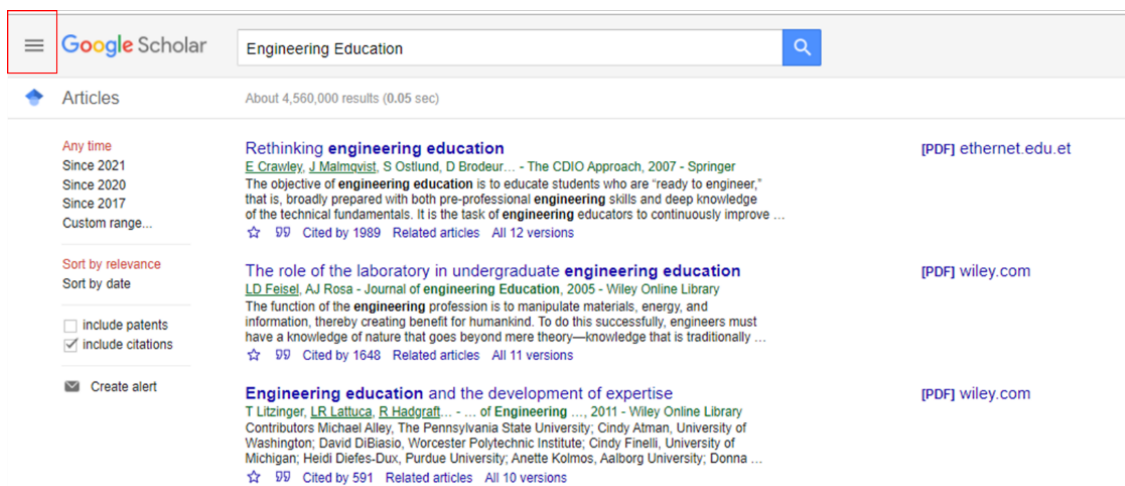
Google Scholar

Engineering Education

Articles

About 4,560,000 results (0.05 sec)

Any time
Since 2021
Since 2020
Since 2017
Custom range...

Sort by relevance
Sort by date

include patents
include citations

Create alert

Rethinking engineering education
E Crawley, J Malmqvist, S Ostlund, D Brodeur... - The CDIO Approach, 2007 - Springer
The objective of engineering education is to educate students who are "ready to engineer," that is, broadly prepared with both pre-professional engineering skills and deep knowledge of the technical fundamentals. It is the task of engineering educators to continuously improve ...
Cited by 1989 Related articles All 12 versions

[PDF] ethernet.edu.et

The role of the laboratory in undergraduate engineering education
LD Feisel, AJ Rosa - Journal of engineering Education, 2005 - Wiley Online Library
The function of the engineering profession is to manipulate materials, energy, and information, thereby creating benefit for humankind. To do this successfully, engineers must have a knowledge of nature that goes beyond mere theory—knowledge that is traditionally ...
Cited by 1648 Related articles All 11 versions

[PDF] wiley.com

Engineering education and the development of expertise
T Litzinger, LR Lattuca, R Hadgraft... - ... of Engineering ..., 2011 - Wiley Online Library
Contributors Michael Alley, The Pennsylvania State University; Cindy Atman, University of Washington; David DiBiasio, Worcester Polytechnic Institute; Cindy Finelli, University of Michigan; Heidi Diefes-Dux, Purdue University; Anette Kolmos, Aalborg University; Donna ...
Cited by 591 Related articles All 10 versions

[PDF] wiley.com